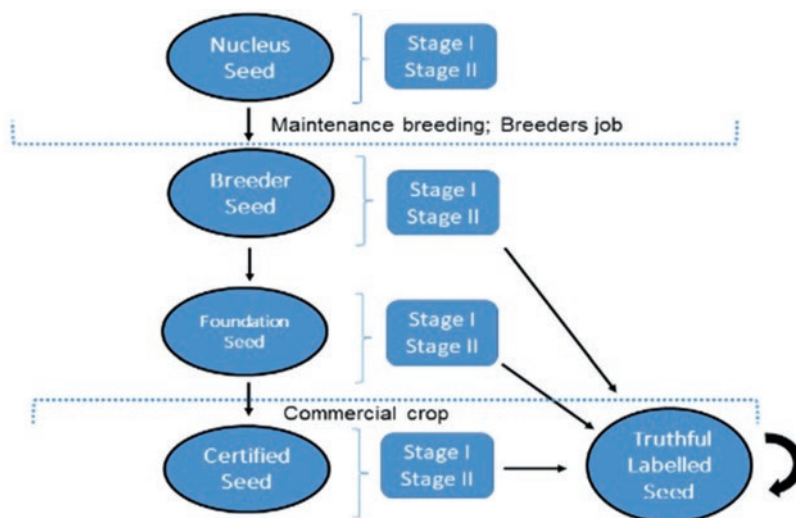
Nucleus Seed

Stage I
Stage II

Maintenance breeding; Breeders job

Breeder Seed

Stage I
Stage II

Foundation Seed

Stage I
Stage II

Commercial crop

Certified Seed

Stage I
Stage II

Truthful Labelled Seed